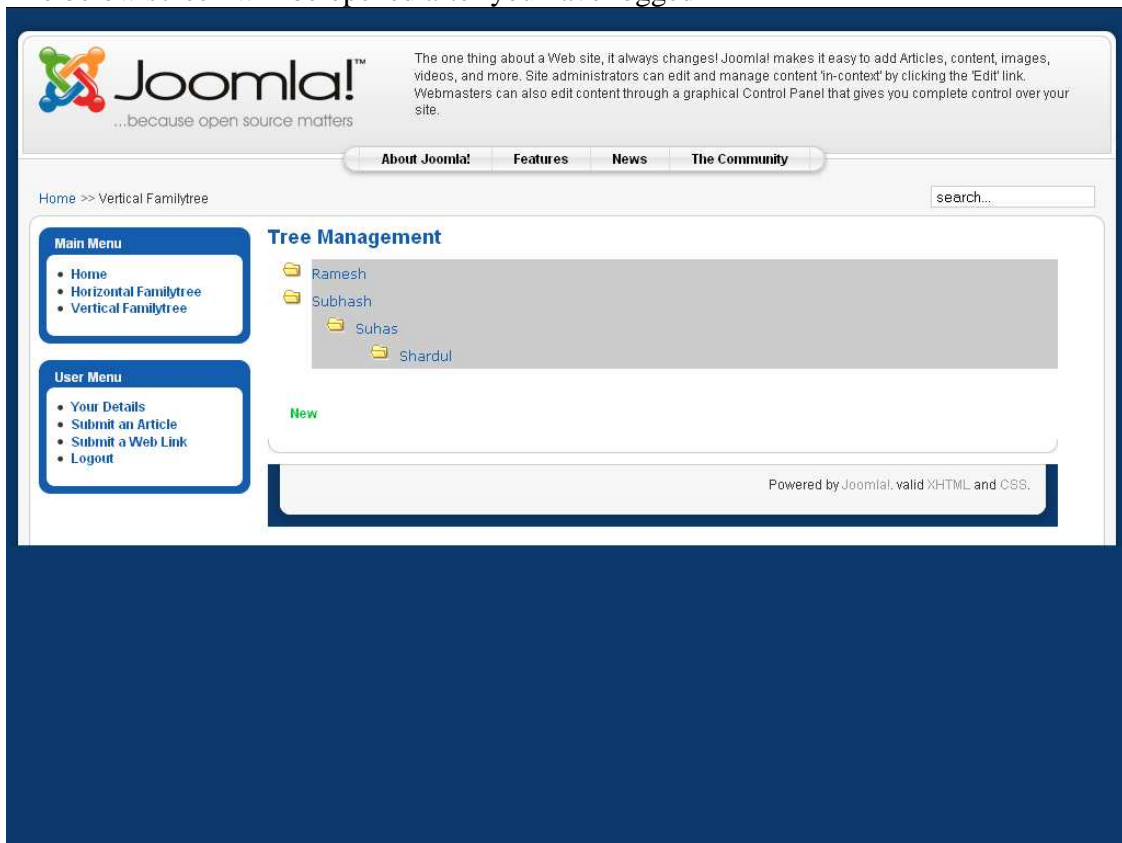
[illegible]

Joomla!™
...because open source matters

The one thing about a Web site, it always changes! Joomla! makes it easy to add Articles, content, images, videos, and more. Site administrators can edit and manage content 'in-context' by clicking the 'Edit' link. Webmasters can also edit content through a graphical Control Panel that gives you complete control over your site.

About Joomla! Features News The Community

Home >> Vertical Familytree

search...

Main Menu
• Home
• Horizontal Familytree
• Vertical Familytree

User Menu
• Your Details
• Submit an Article
• Submit a Web Link
• Logout

Tree Management

Ramesh
Subhash
Suhas
Shardul

New

Powered by Joomla!. valid XHTML and CSS.